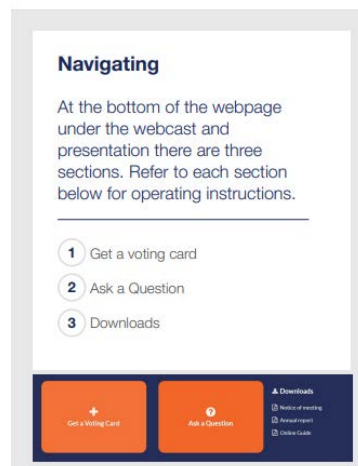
Navigating

At the bottom of the webpage under the webcast and presentation there are three sections. Refer to each section below for operating instructions.

1 Get a voting card

2 Ask a Question

3 Downloads

+
Get a Voting Card

?
Ask a Question

Downloads
Notice of meeting
Annual report
Online Guide